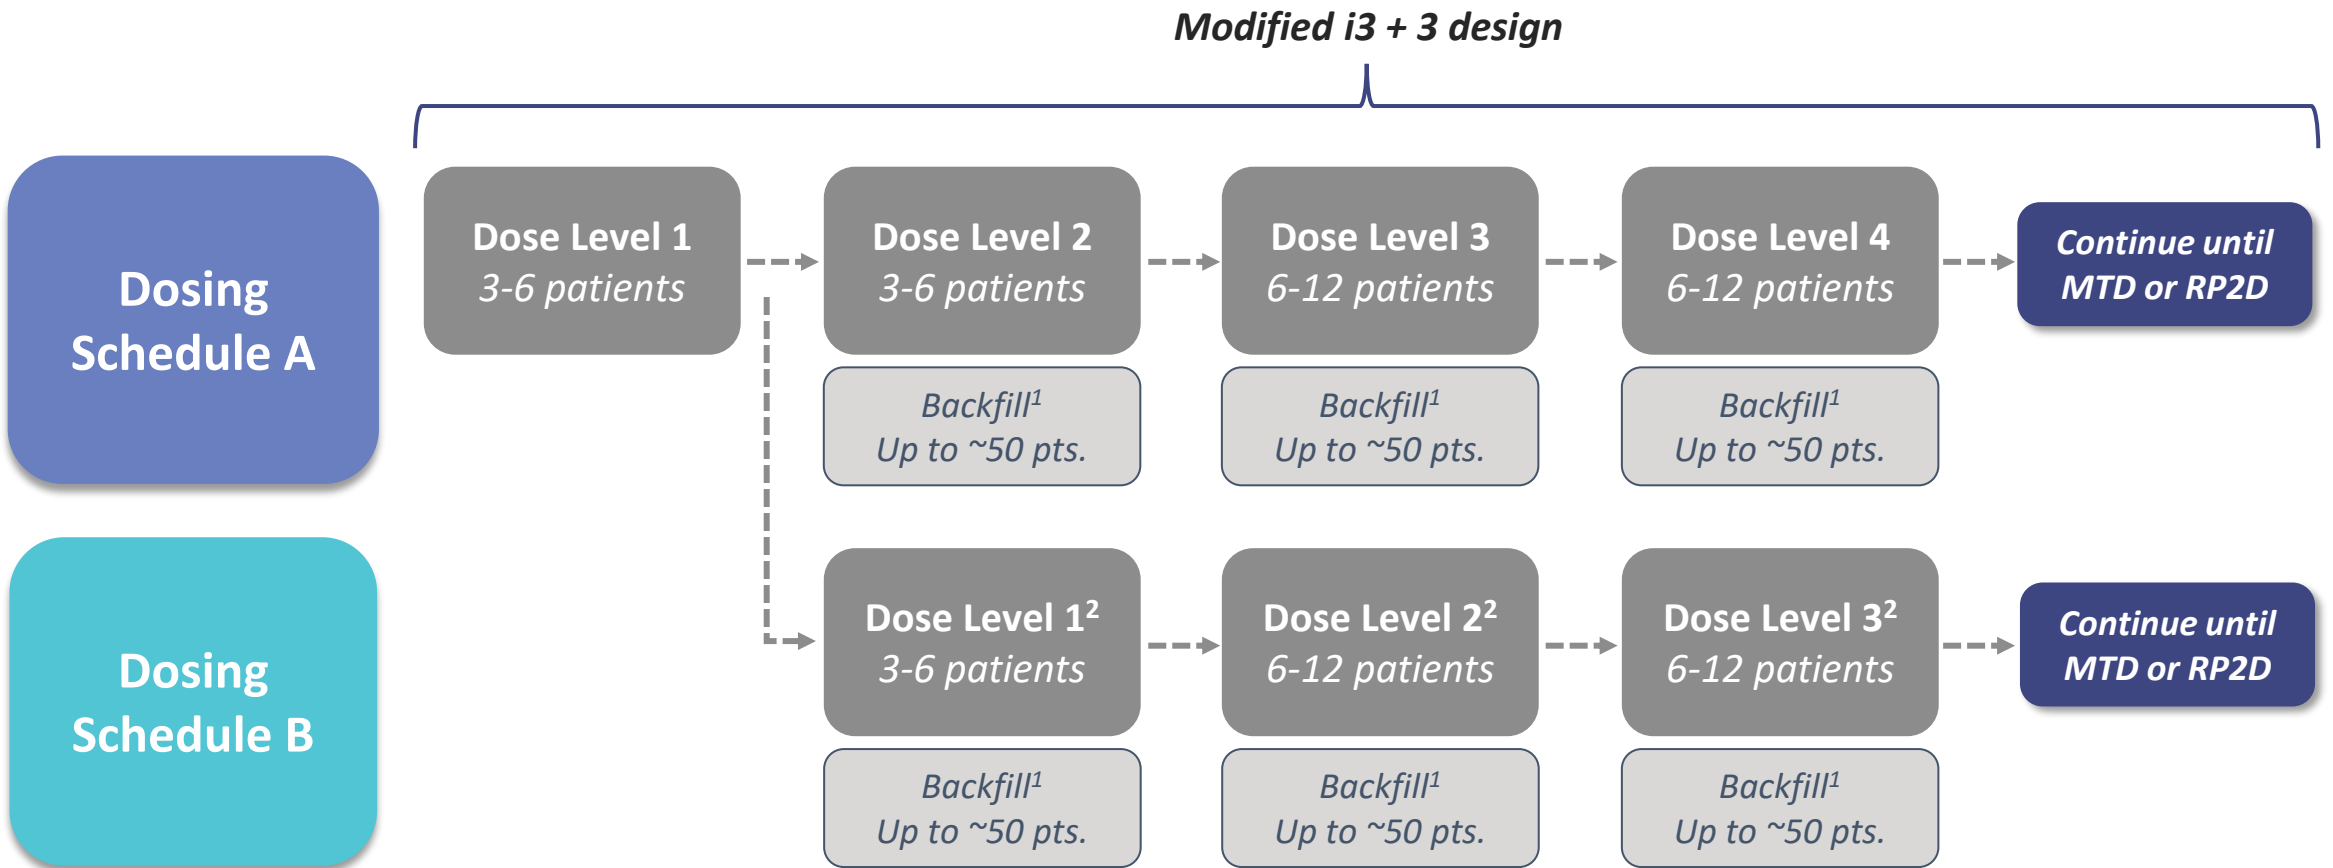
Modified i3 + 3 design

Dosing Schedule A

Dose Level 1
3-6 patients

Dose Level 2
3-6 patients

Dose Level 3
6-12 patients

Dose Level 4
6-12 patients

Continue until MTD or RP2D

Backfill$^1$
Up to ~50 pts.

Backfill$^1$
Up to ~50 pts.

Backfill$^1$
Up to ~50 pts.

Dosing Schedule B

Dose Level 1$^2$
3-6 patients

Dose Level 2$^2$
6-12 patients

Dose Level 3$^2$
6-12 patients

Continue until MTD or RP2D

Backfill$^1$
Up to ~50 pts.

Backfill$^1$
Up to ~50 pts.

Backfill$^1$
Up to ~50 pts.